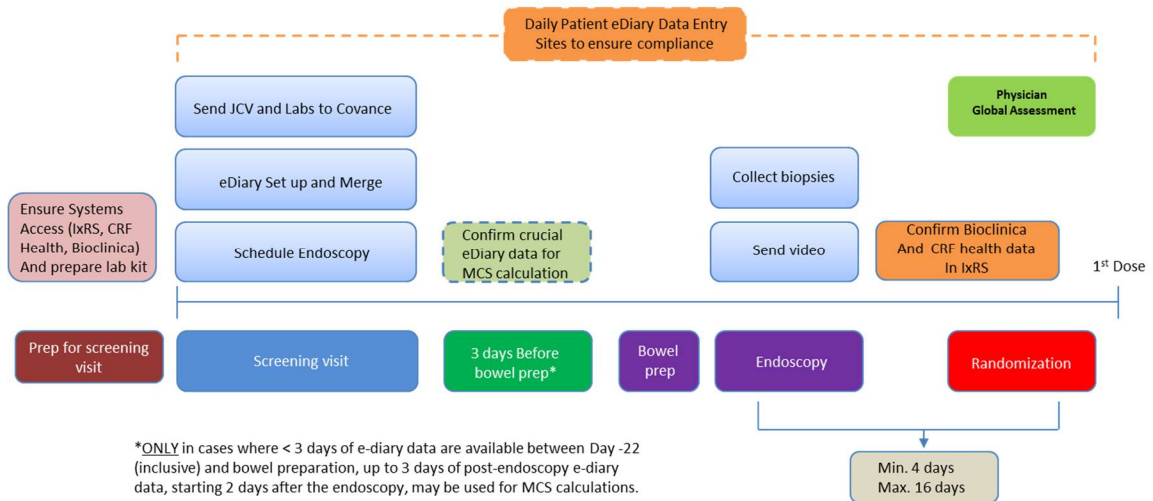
Daily Patient eDiary Data Entry
Sites to ensure compliance

Send JCV and Labs to Covance

Physician
Global Assessment

eDiary Set up and Merge

Collect biopsies

Ensure Systems Access (IxRS, CRF Health, Bioclinica) And prepare lab kit

Schedule Endoscopy

Confirm crucial eDiary data for MCS calculation

Send video

Confirm Bioclinica And CRF health data In IxRS

1$^{st}$ Dose

Prep for screening visit

Screening visit

3 days Before bowel prep*

Bowel prep

Endoscopy

Randomization

*ONLY in cases where < 3 days of e-diary data are available between Day -22 (inclusive) and bowel preparation, up to 3 days of post-endoscopy e-diary data, starting 2 days after the endoscopy, may be used for MCS calculations.

Min. 4 days
Max. 16 days